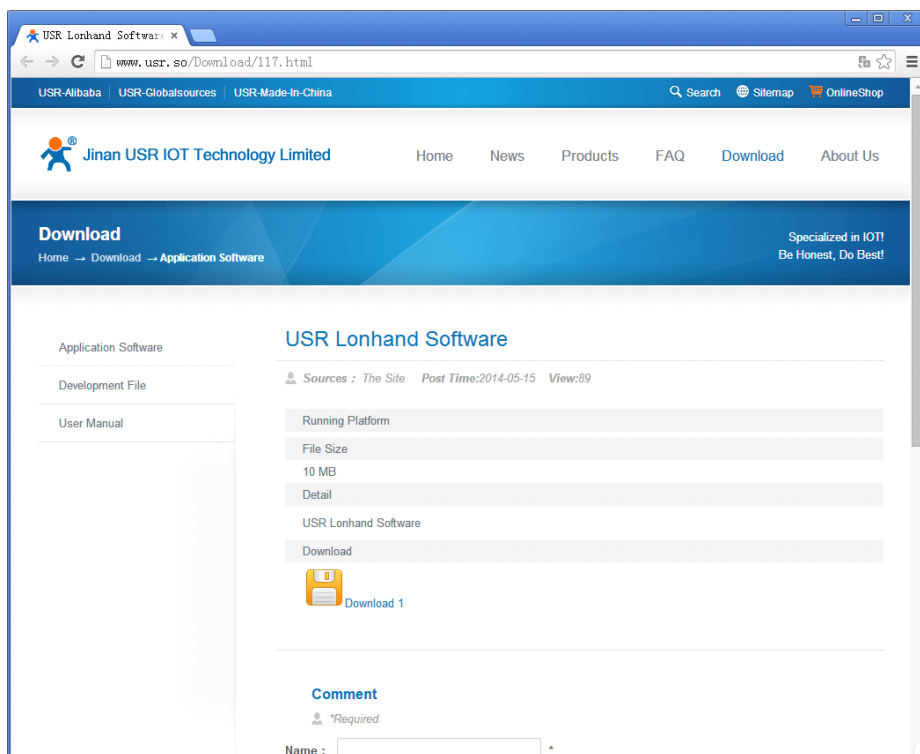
USR Lonhand Softwar ×

www.usr.so/Download/117.html

USR-Alibaba | USR-Globalsources | USR-Made-In-China

Search Sitemap OnlineShop

Jinan USR IOT Technology Limited

Home News Products FAQ Download About Us

Download

Home → Download → Application Software

Specialized in IOT!
Be Honest, Do Best!

Application Software

Development File

User Manual

USR Lonhand Software

Sources : The Site Post Time:2014-05-15 View:89

Running Platform

File Size

10 MB

Detail

USR Lonhand Software

Download

Download 1

Comment

*Required

Name : *